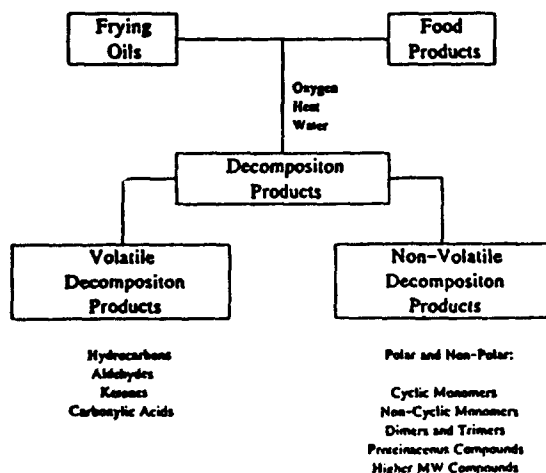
Frying Oils

Food Products

Oxygen
Heat
Water

Decompositon Products

Volatile Decompositon Products

Non-Volatile Decompositon Products

Hydrocarbons
Aldehydes
Ketones
Carbonylic Acids

Polar and Non-Polar:

Cyclic Monomers
Non-Cyclic Monomers
Dimers and Trimers
Proteinaceous Compounds
Higher MW Compounds